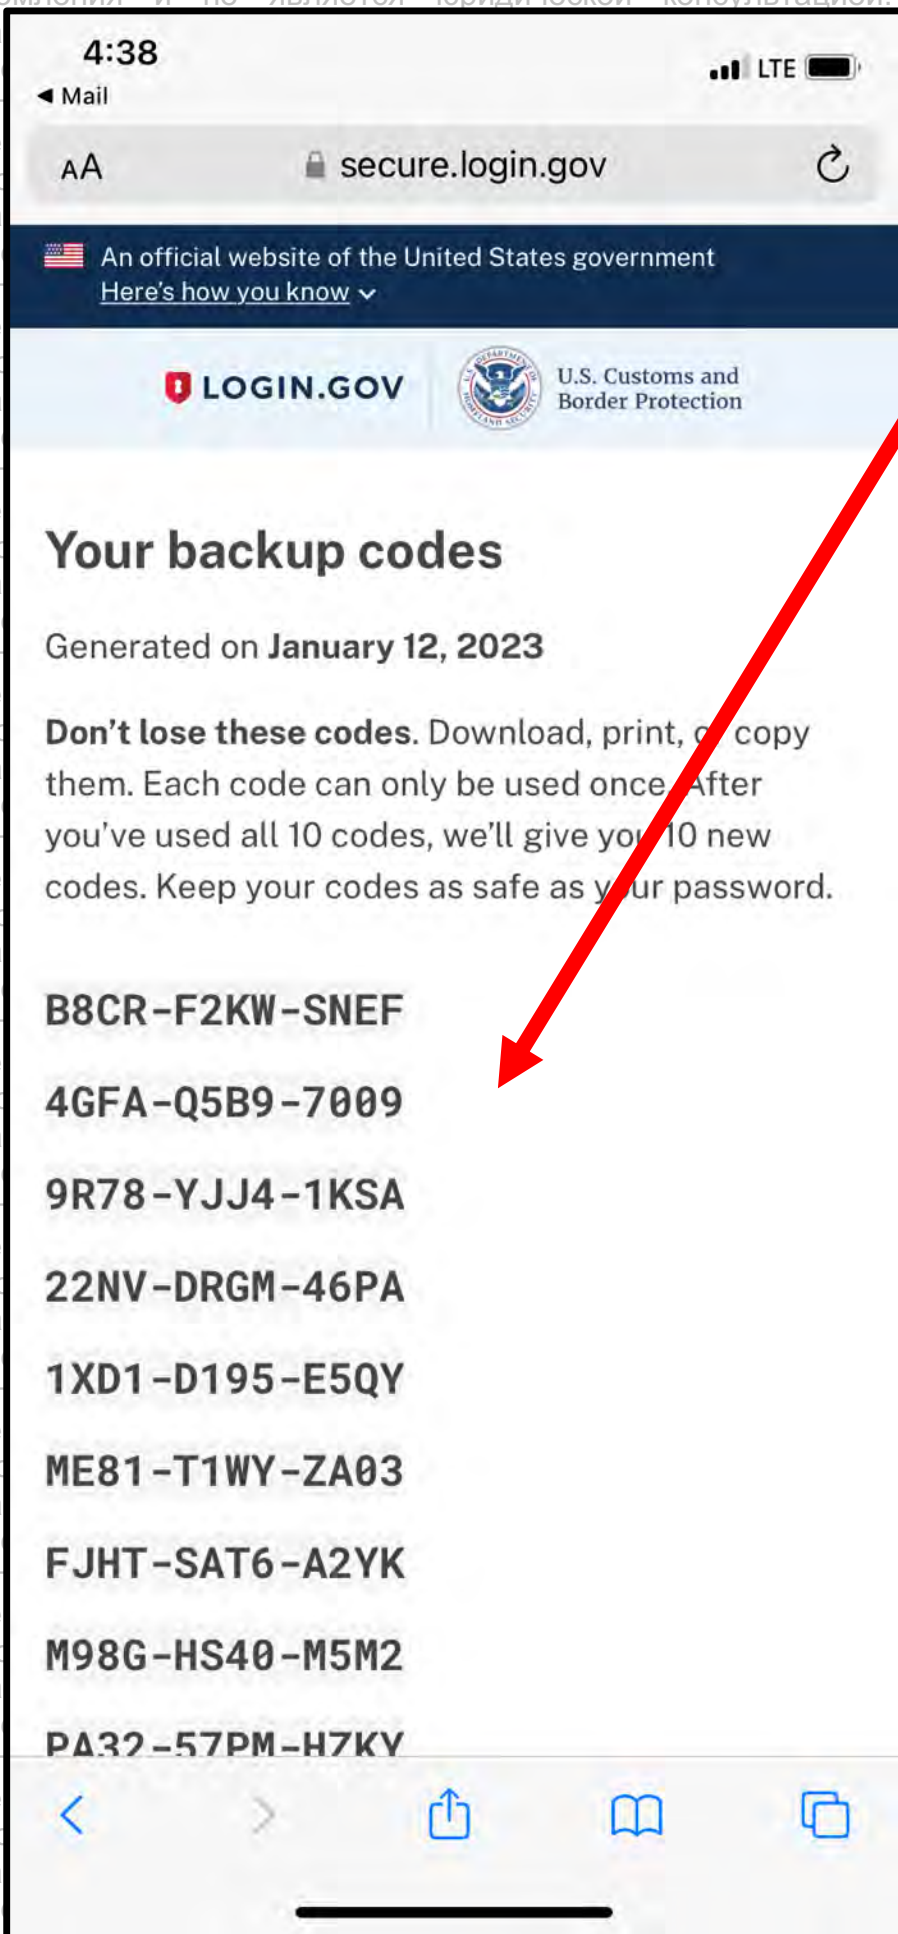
4:38
◀ Mail
LTE

AA secure.login.gov

An official website of the United States government
Here's how you know

LOGIN.GOV U.S. Customs and Border Protection

Your backup codes

Generated on January 12, 2023

Don't lose these codes. Download, print, or copy them. Each code can only be used once. After you've used all 10 codes, we'll give you 10 new codes. Keep your codes as safe as your password.

B8CR-F2KW-SNEF

4GFA-Q5B9-7009

9R78-YJJ4-1KSA

22NV-DRGM-46PA

1XD1-D195-E5QY

ME81-T1WY-ZA03

FJHT-SAT6-A2YK

M98G-HS40-M5M2

PA32-57PM-H7KY